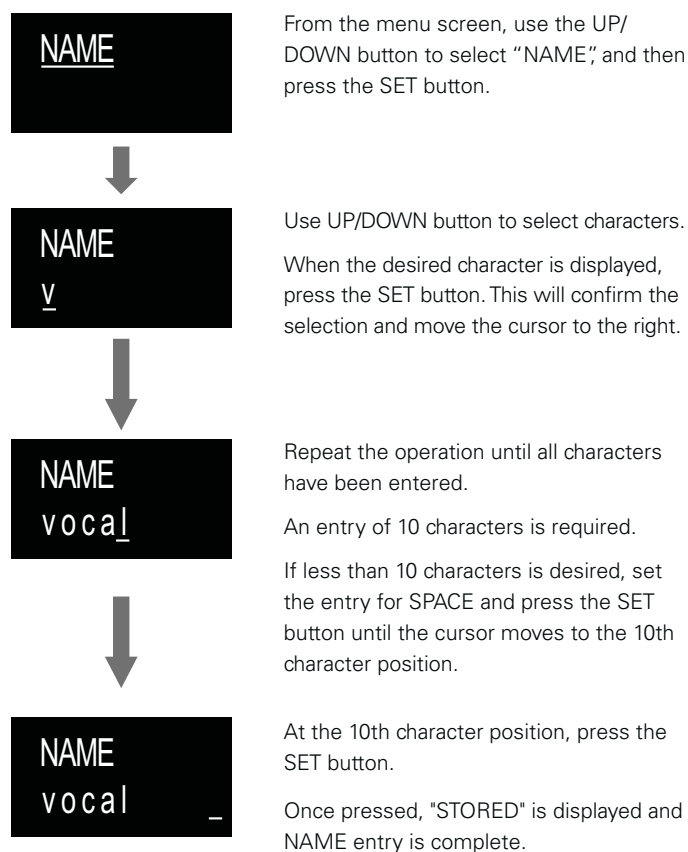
NAME

From the menu screen, use the UP/DOWN button to select "NAME", and then press the SET button.

NAME
v

Use UP/DOWN button to select characters.

When the desired character is displayed, press the SET button. This will confirm the selection and move the cursor to the right.

NAME
vocal

Repeat the operation until all characters have been entered.

An entry of 10 characters is required.

If less than 10 characters is desired, set the entry for SPACE and press the SET button until the cursor moves to the 10th character position.

NAME
vocal _

At the 10th character position, press the SET button.

Once pressed, "STORED" is displayed and NAME entry is complete.